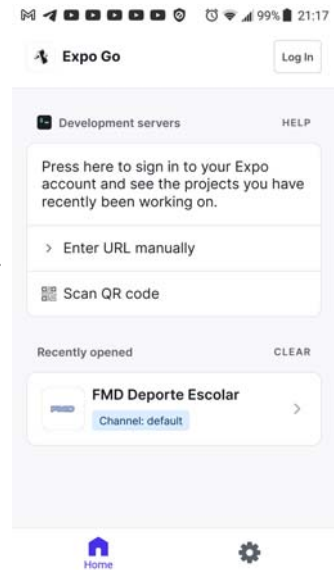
99% 21:17

Expo Go

Log In

Development servers

HELP

Press here to sign in to your Expo account and see the projects you have recently been working on.

> Enter URL manually

Scan QR code

Recently opened

CLEAR

FMD

FMD Deporte Escolar

Channel: default

Home